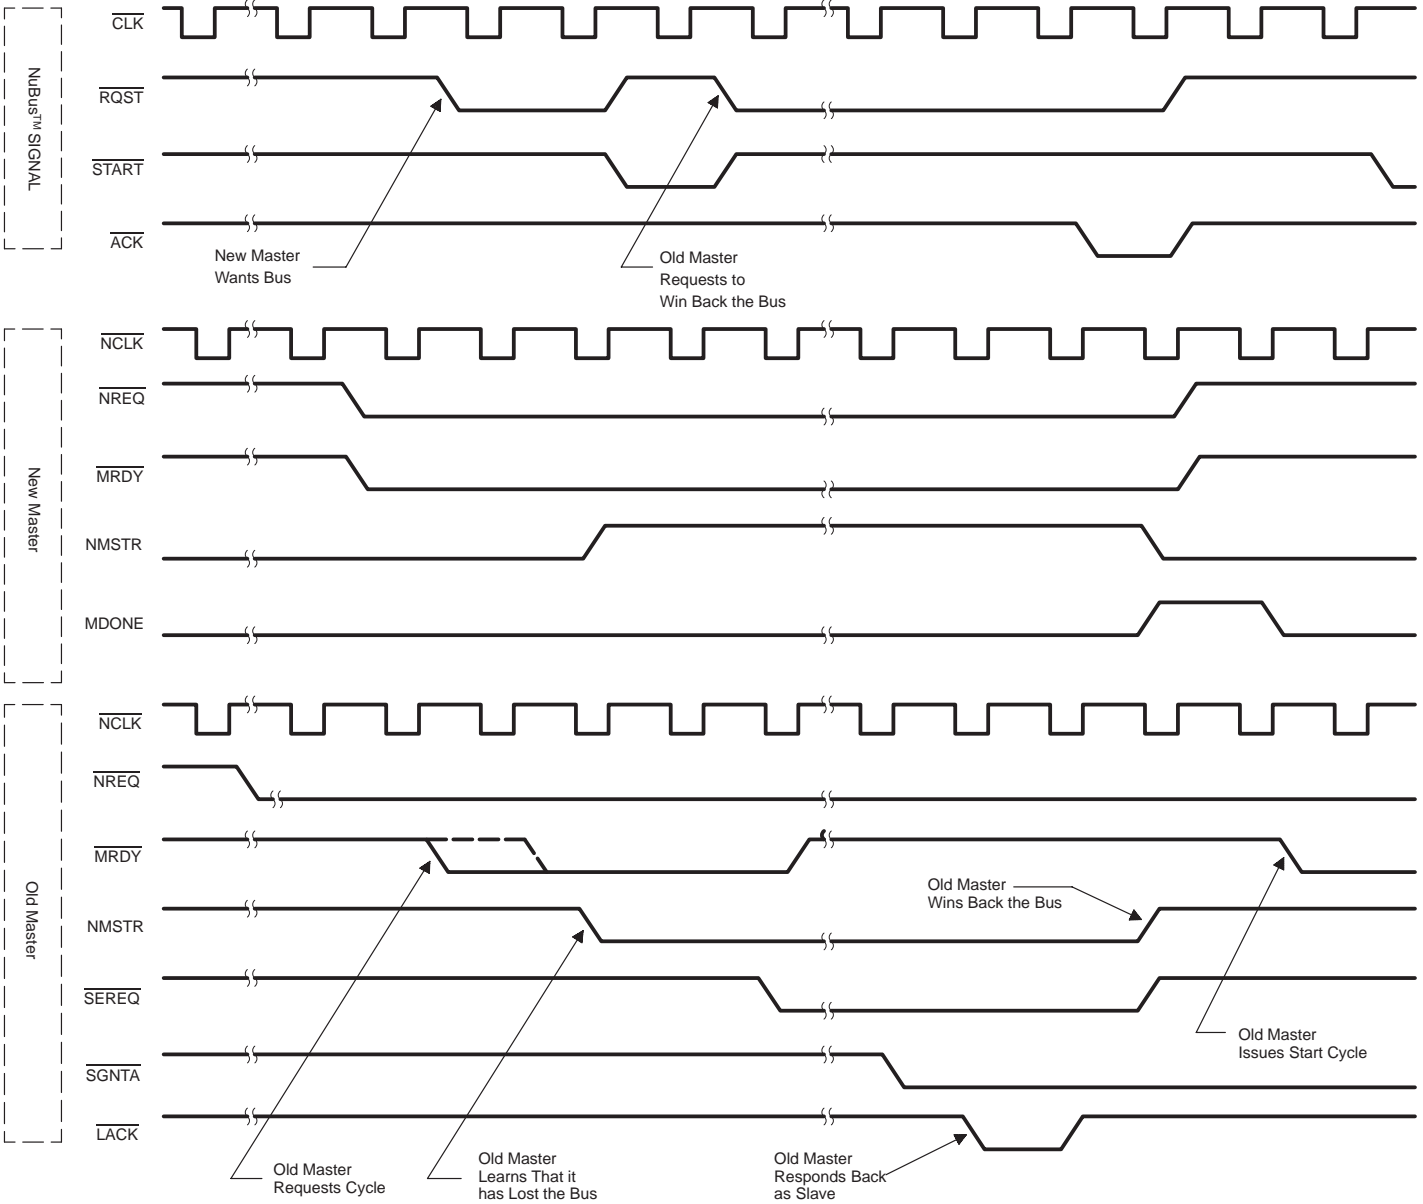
NuBus™ SIGNAL

$\overline{CLK}$

$\overline{RQST}$

$\overline{START}$

$\overline{ACK}$

New Master Wants Bus

Old Master Requests to Win Back the Bus

New Master

$\overline{NCLK}$

$\overline{NREQ}$

$\overline{MRDY}$

NMSTR

MDONE

Old Master

$\overline{NCLK}$

$\overline{NREQ}$

$\overline{MRDY}$

NMSTR

$\overline{SEREQ}$

$\overline{SGNTA}$

$\overline{LACK}$

Old Master Wins Back the Bus

Old Master Issues Start Cycle

Old Master Requests Cycle

Old Master Learns That it has Lost the Bus

Old Master Responds Back as Slave